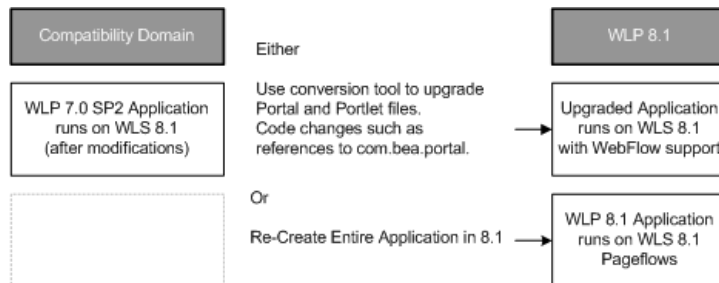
Compatibility Domain

Either

WLP 8.1

WLP 7.0 SP2 Application runs on WLS 8.1 (after modifications)

Use conversion tool to upgrade Portal and Portlet files. Code changes such as references to com.bea.portal.

Upgraded Application runs on WLS 8.1 with WebFlow support

Or

Re-Create Entire Application in 8.1

WLP 8.1 Application runs on WLS 8.1 Pageflows